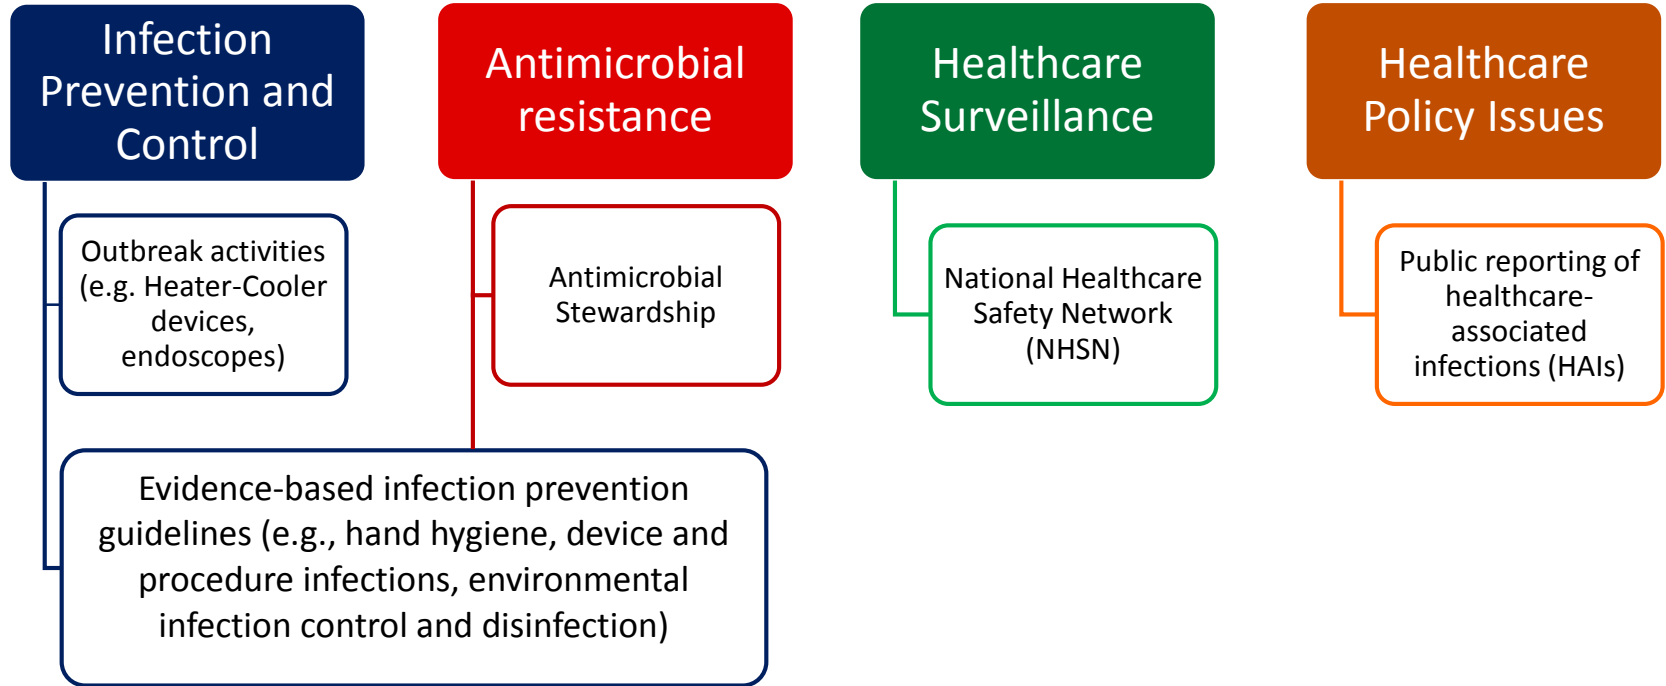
Infection Prevention and Control

Antimicrobial resistance

Healthcare Surveillance

Healthcare Policy Issues

Outbreak activities (e.g. Heater-Cooler devices, endoscopes)

Antimicrobial Stewardship

National Healthcare Safety Network (NHSN)

Public reporting of healthcare-associated infections (HAIs)

Evidence-based infection prevention guidelines (e.g., hand hygiene, device and procedure infections, environmental infection control and disinfection)